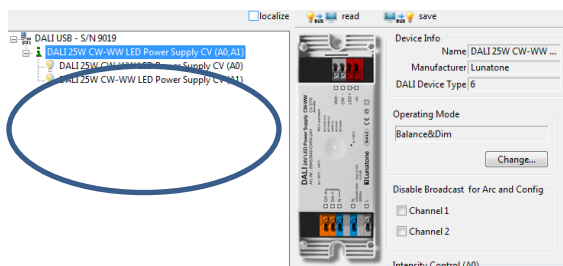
localize read save

DALI USB - S/N 9019
DALI 25W CW-WW LED Power Supply CV (A0,A1)
DALI 25W CW-WW LED Power Supply CV (A0)
DALI 25W CW-WW LED Power Supply CV (A1)

DALI
Lunatone

Device Info
Name DALI 25W CW-WW ...
Manufacturer Lunatone
DALI Device Type 6

Operating Mode
Balance&Dim
Change...

Disable Broadcast for Arc and Config
Channel 1
Channel 2

Intensity Control (A0)